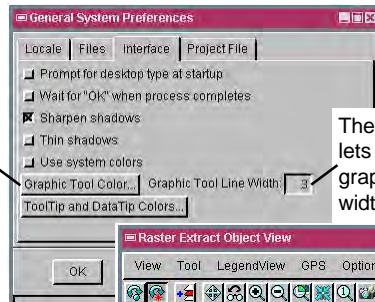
General System Preferences

Locale | Files | Interface | Project File

Prompt for desktop type at startup

Wait for "Ok" when process completes

Sharpen shadows

Thin shadows

Use system colors

Graphic Tool Color... Graphic Tool Line Width: 3

ToolTip and DataTip Colors...

OK

The
lets
grap
widt

Raster Extract Object View

View Tool LegendView GPS Optior